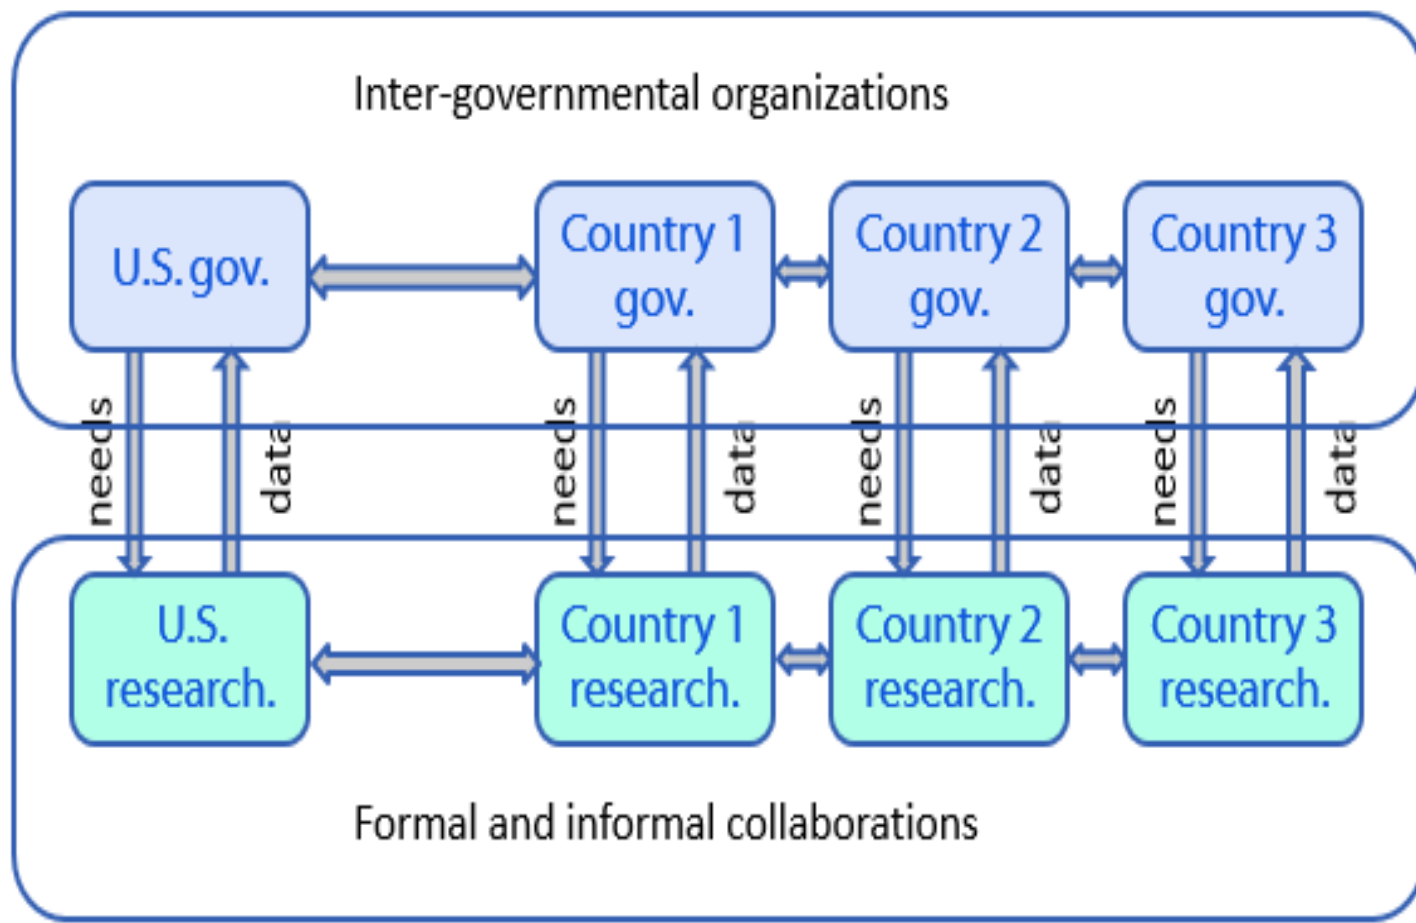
Inter-governmental organizations

U.S. gov.

Country 1 gov.

Country 2 gov.

Country 3 gov.

needs

data

needs

data

needs

data

needs

data

U.S. research.

Country 1 research.

Country 2 research.

Country 3 research.

Formal and informal collaborations